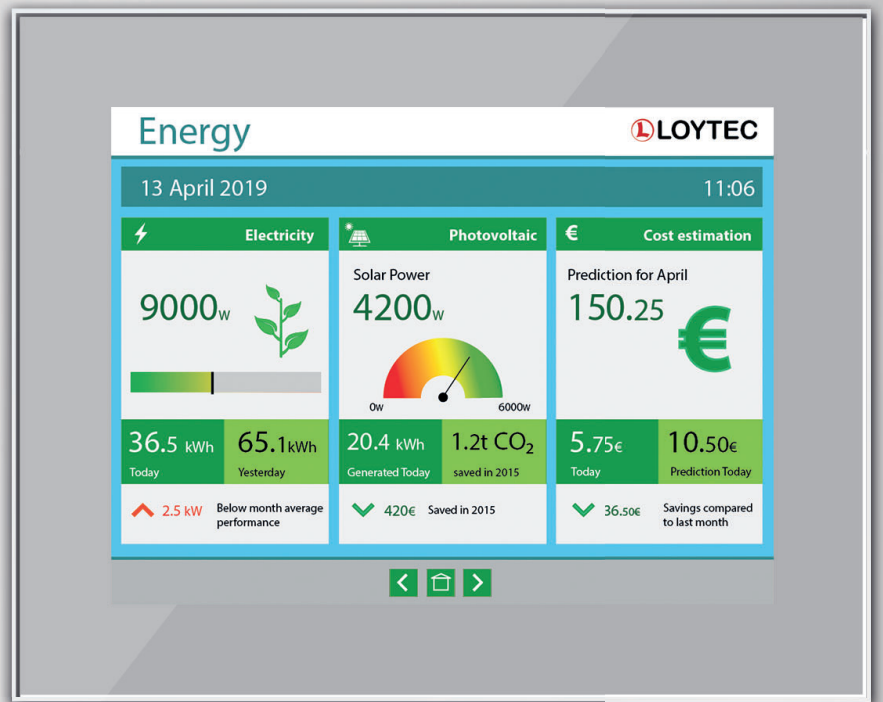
Energy

LOYTEC

13 April 2019

11:06

Electricity

9000w

36.5 kWh
Today

65.1kWh
Yesterday

2.5 kW Below month average performance

Photovoltaic

Solar Power
4200w

0w
6000w

20.4 kWh
Generated Today

1.2t $CO_2$
saved in 2015

420€ Saved in 2015

€ Cost estimation

Prediction for April
150.25

5.75€
Today

10.50€
Prediction Today

36.50€ Savings compared to last month